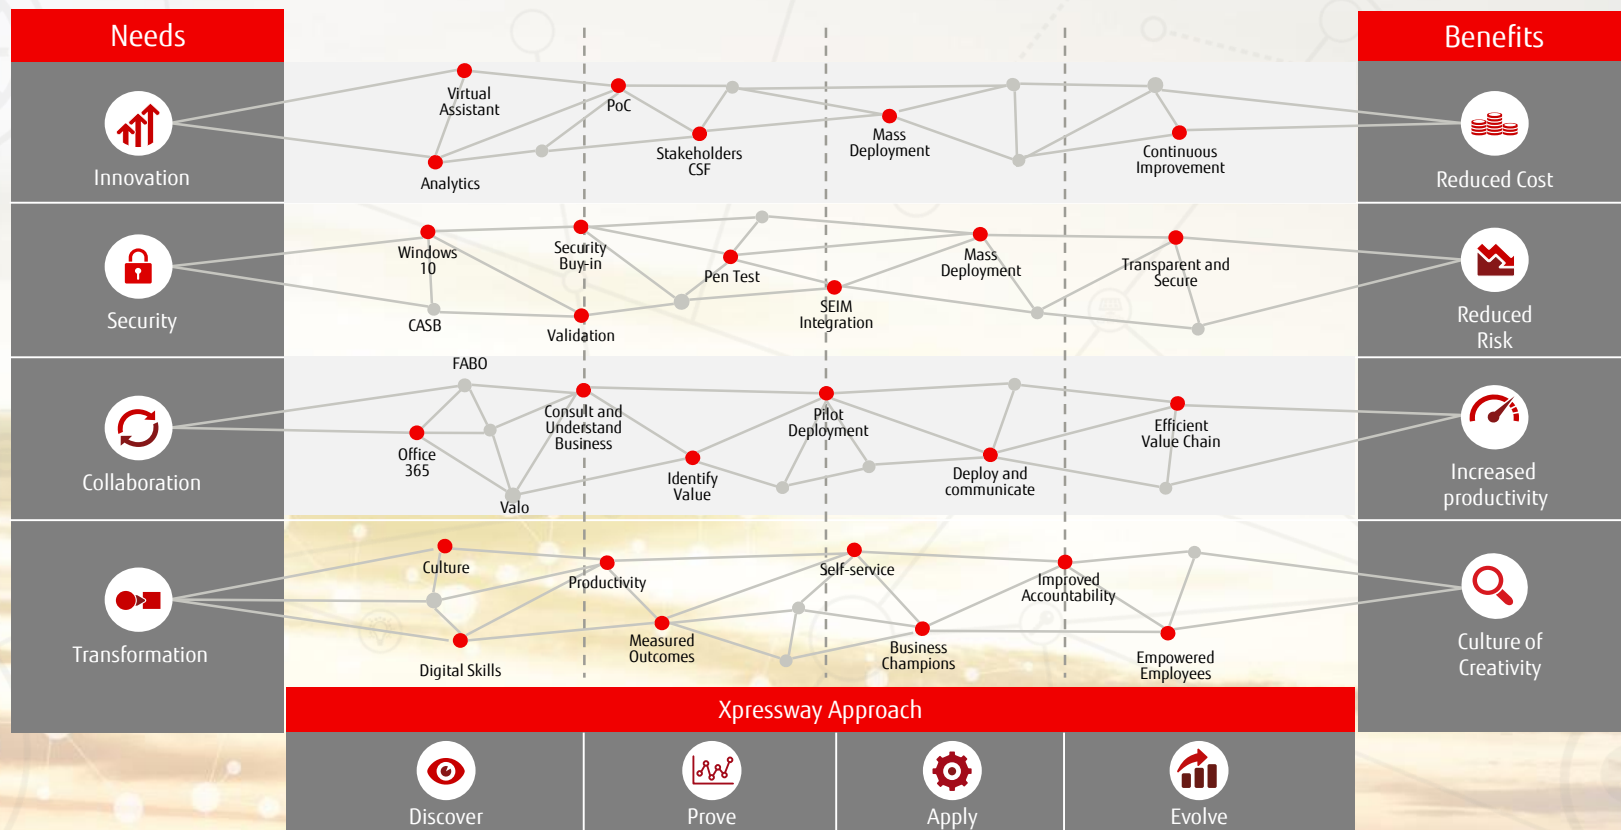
Needs

Innovation

Security

Collaboration

Transformation

Virtual Assistant
PoC
Stakeholders CSF
Mass Deployment
Continuous Improvement
Analytics

Windows 10
Security Buy-in
Pen Test
Mass Deployment
Transparent and Secure
CASB
Validation
SEIM Integration

FABO
Consult and Understand Business
Pilot Deployment
Efficient Value Chain
Office 365
Identify Value
Deploy and communicate
Valo

Culture
Productivity
Self-service
Improved Accountability
Measured Outcomes
Business Champions
Empowered Employees
Digital Skills

Benefits

Reduced Cost

Reduced Risk

Increased productivity

Culture of Creativity

Xpressway Approach

Discover

Prove

Apply

Evolve